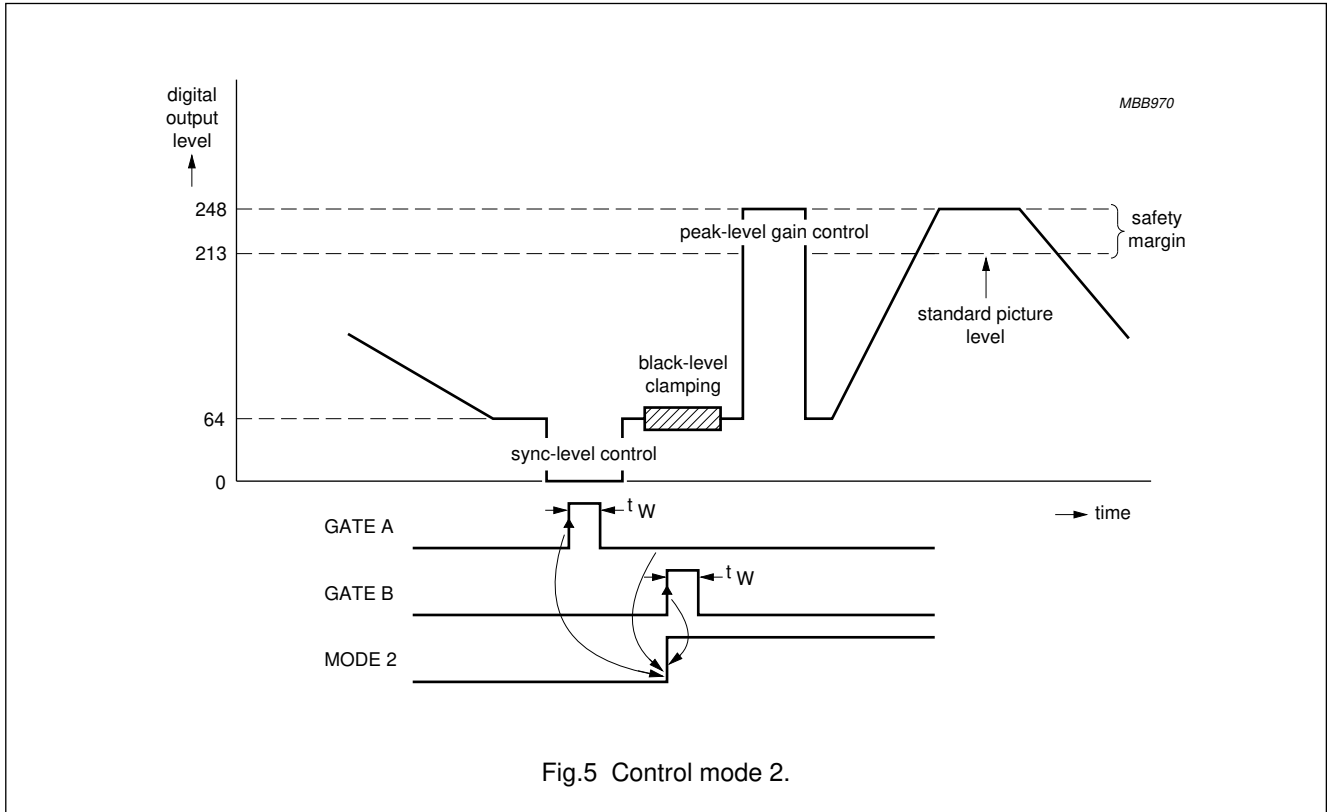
digital output level

MBB970

248

213

64

0

peak-level gain control

safety margin

standard picture level

black-level clamping

sync-level control

GATE A

$t_W$

time

GATE B

$t_W$

MODE 2

Fig.5 Control mode 2.